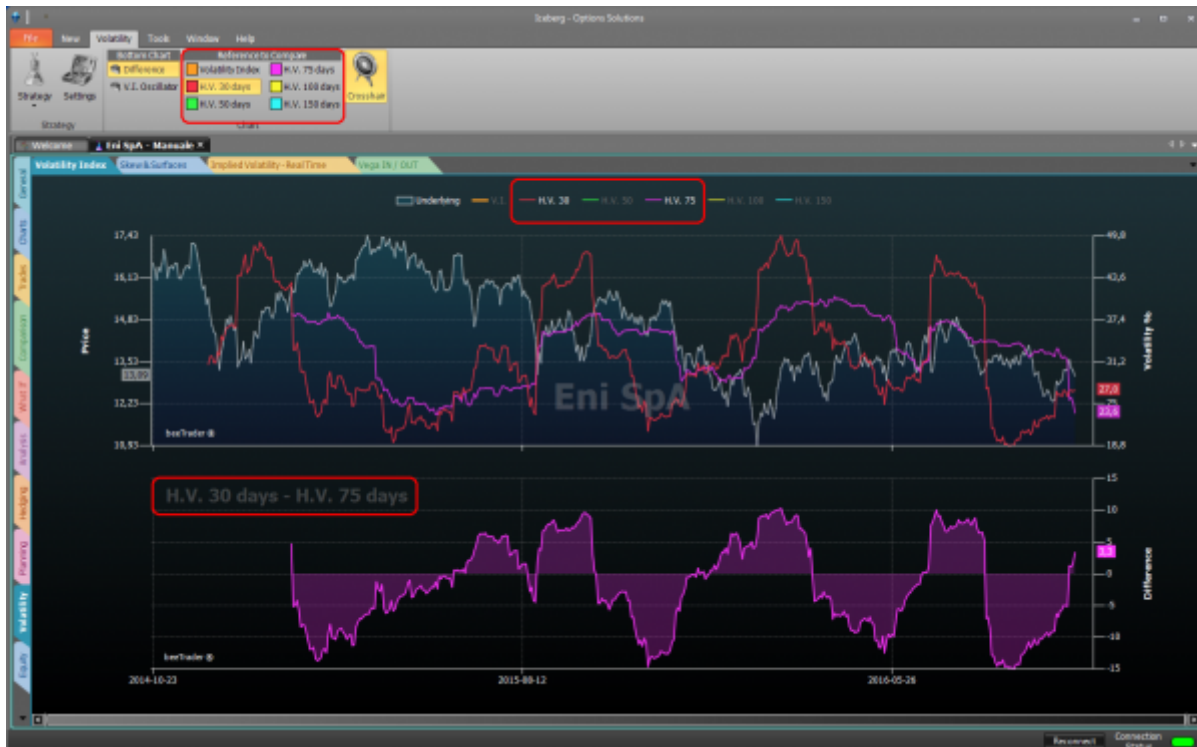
Iceberg - Options Solutions

File New Volatility Tools Window Help

Strategy Settings
Strategy

Bottom Chart
Difference
V.I. Oscillator

Reference to Compare
Volatility Index
H.V. 30 days
H.V. 50 days
H.V. 75 days
H.V. 100 days
H.V. 150 days
Chart

Crosshair

Welcome
Eni SpA - Manuale ×

Volatility Index
Skew&Surfaces
Implied Volatility - Real Time
Vega IN / OUT

General
Charts
Trades
Comparison
What If
Analysis
Hedging
Planning
Volatility
Equity

Underlying
V.I.
H.V. 30
H.V. 50
H.V. 75
H.V. 100
H.V. 150

Price
17,43
16,13
14,83
13,53
13,09
12,23
10,93

49,8
43,6
37,4
31,2
27,8
25
23,5
18,8
Volatility %

Eni SpA

beeTrader ®

H.V. 30 days - H.V. 75 days

15
10
5
3,2
0
-5
-10
-15
Difference

beeTrader ®

2014-10-23
2015-08-12
2016-05-26

Reconnect
Connection Status